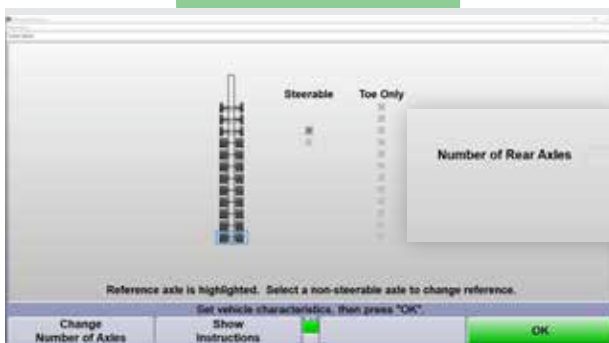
Steerable

Toe Only

Number of Rear Axles

Reference axle is highlighted. Select a non-steerable axle to change reference.

Set vehicle characteristics, then press "OK".

Change Number of Axles

Show Instructions

OK